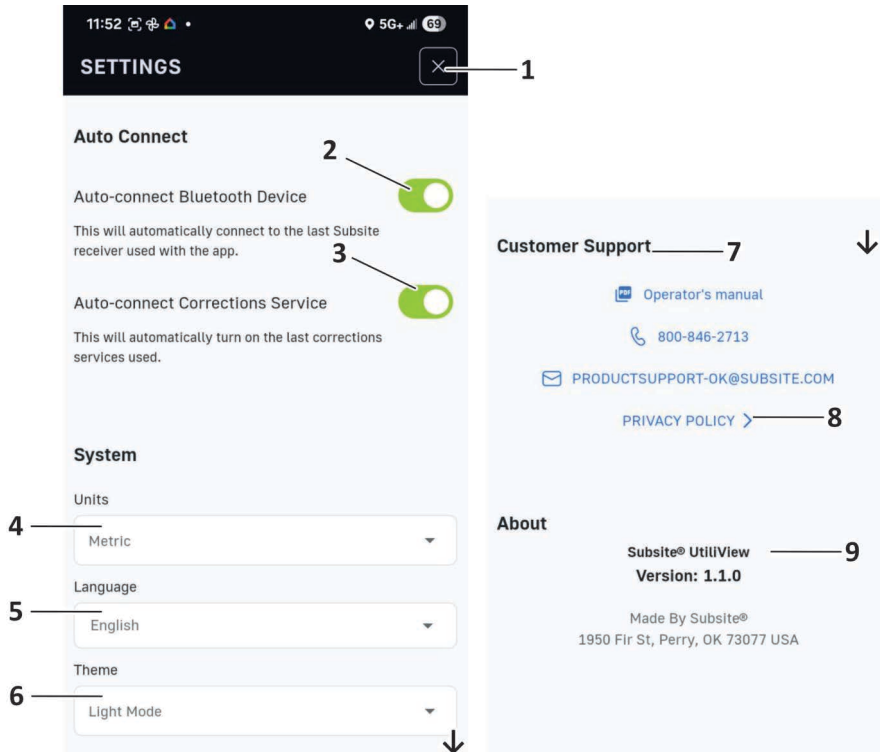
11:52 • 5G+ 69

SETTINGS

1

Auto Connect

2

Auto-connect Bluetooth Device

This will automatically connect to the last Subsite receiver used with the app.

3

Auto-connect Corrections Service

This will automatically turn on the last corrections services used.

System

Units

4

Metric

Language

5

English

Theme

6

Light Mode

Customer Support

7

Operator's manual

800-846-2713

PRODUCTSUPPORT-OK@SUBSITE.COM

PRIVACY POLICY >

8

About

Subsite® UtiliView

9

Version: 1.1.0

Made By Subsite®
1950 Fir St, Perry, OK 73077 USA